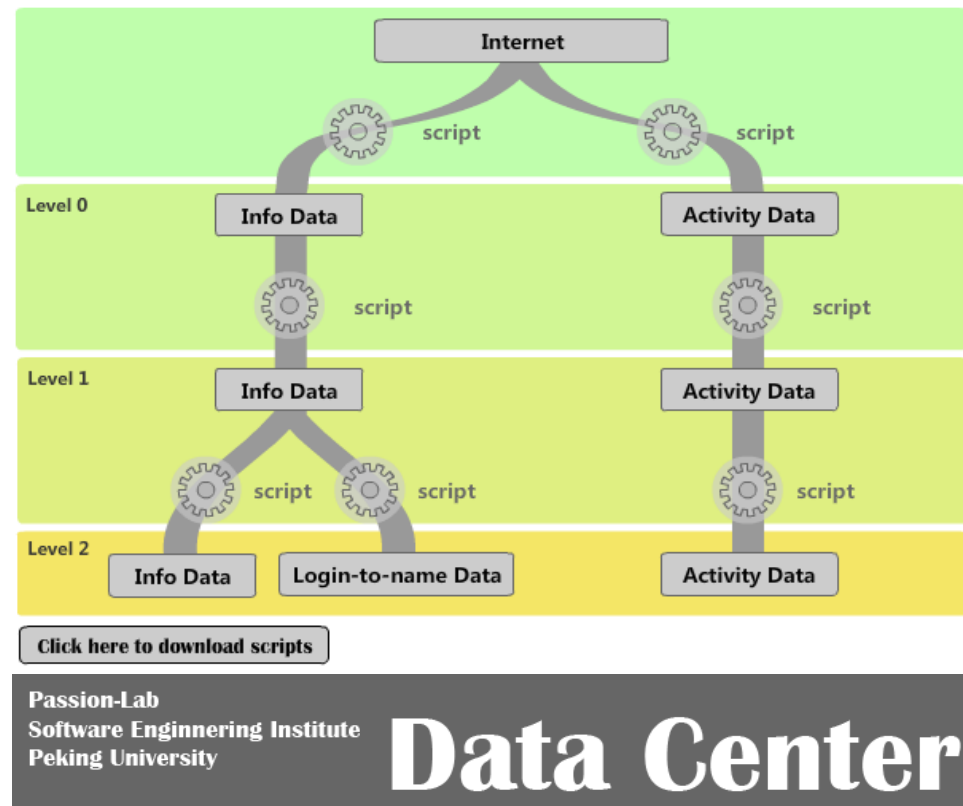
Internet

script

script

Level 0

Info Data

Activity Data

script

script

Level 1

Info Data

Activity Data

script

script

script

Level 2

Info Data

Login-to-name Data

Activity Data

Click here to download scripts

Passion-Lab
Software Enginnering Institute
Peking University

Data Center